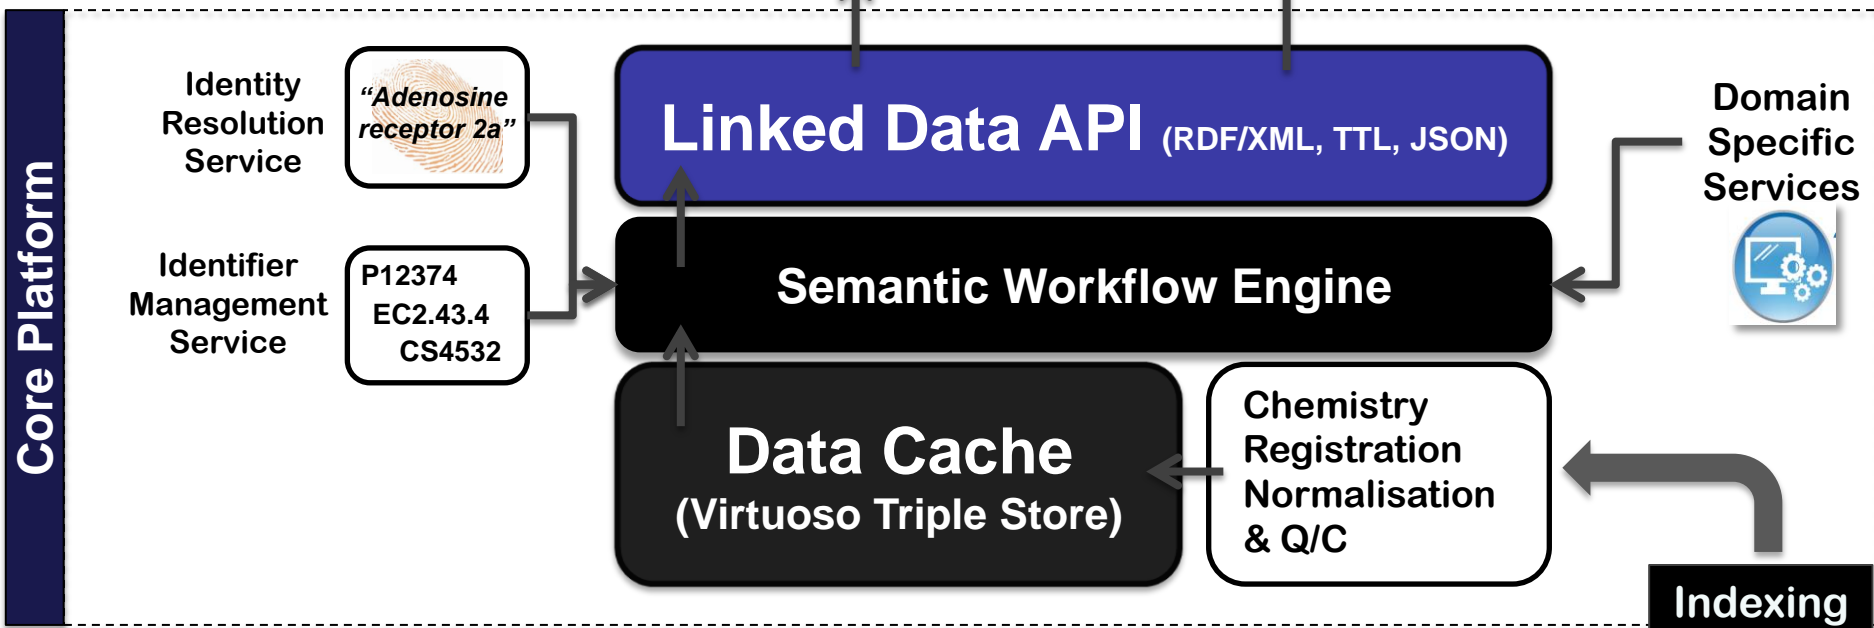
Core Platform

Identity Resolution Service

"Adenosine receptor 2a"

Identifier Management Service

P12374
EC2.43.4
CS4532

Linked Data API (RDF/XML, TTL, JSON)

Semantic Workflow Engine

Data Cache
(Virtuoso Triple Store)

Chemistry Registration Normalisation & Q/C

Domain Specific Services

Indexing